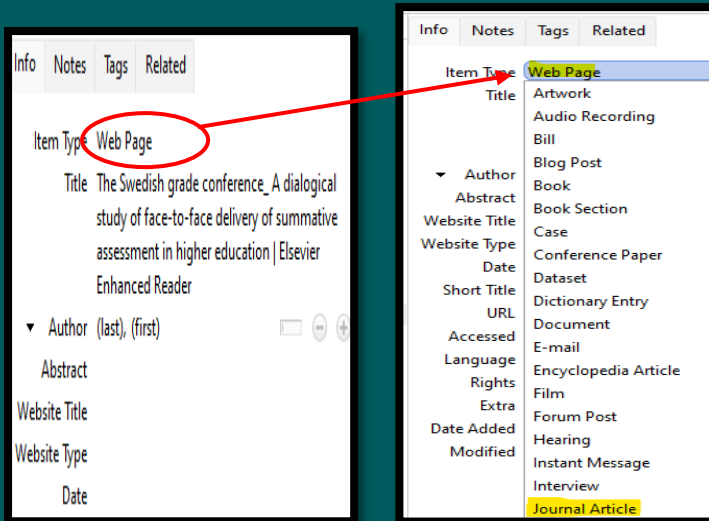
Info Notes Tags Related

Item Type Web Page

Title The Swedish grade conference_ A dialogical study of face-to-face delivery of summative assessment in higher education | Elsevier Enhanced Reader

Author (last), (first)

Abstract

Website Title

Website Type

Date

Info Notes Tags Related

Item Type Web Page

Title

Author

Abstract

Website Title

Website Type

Date

Short Title

URL

Accessed

Language

Rights

Extra

Date Added

Modified

Artwork
Audio Recording
Bill
Blog Post
Book
Book Section
Case
Conference Paper
Dataset
Dictionary Entry
Document
E-mail
Encyclopedia Article
Film
Forum Post
Hearing
Instant Message
Interview
Journal Article